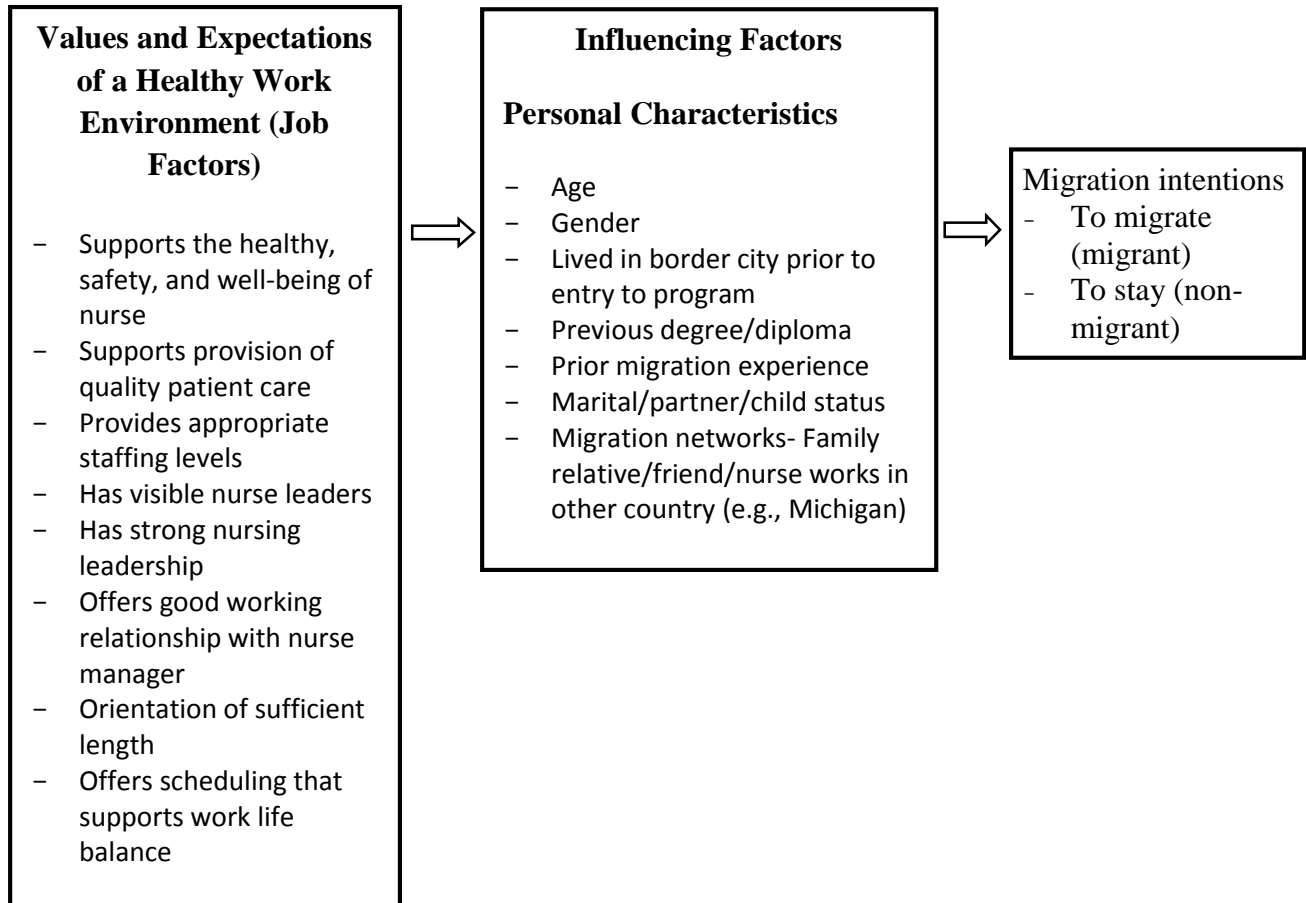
**Values and Expectations of a Healthy Work Environment (Job Factors)**

- Supports the healthy, safety, and well-being of nurse
- Supports provision of quality patient care
- Provides appropriate staffing levels
- Has visible nurse leaders
- Has strong nursing leadership
- Offers good working relationship with nurse manager
- Orientation of sufficient length
- Offers scheduling that supports work life balance

**Influencing Factors**

**Personal Characteristics**

- Age
- Gender
- Lived in border city prior to entry to program
- Previous degree/diploma
- Prior migration experience
- Marital/partner/child status
- Migration networks- Family relative/friend/nurse works in other country (e.g., Michigan)

Migration intentions
- To migrate (migrant)
- To stay (non-migrant)